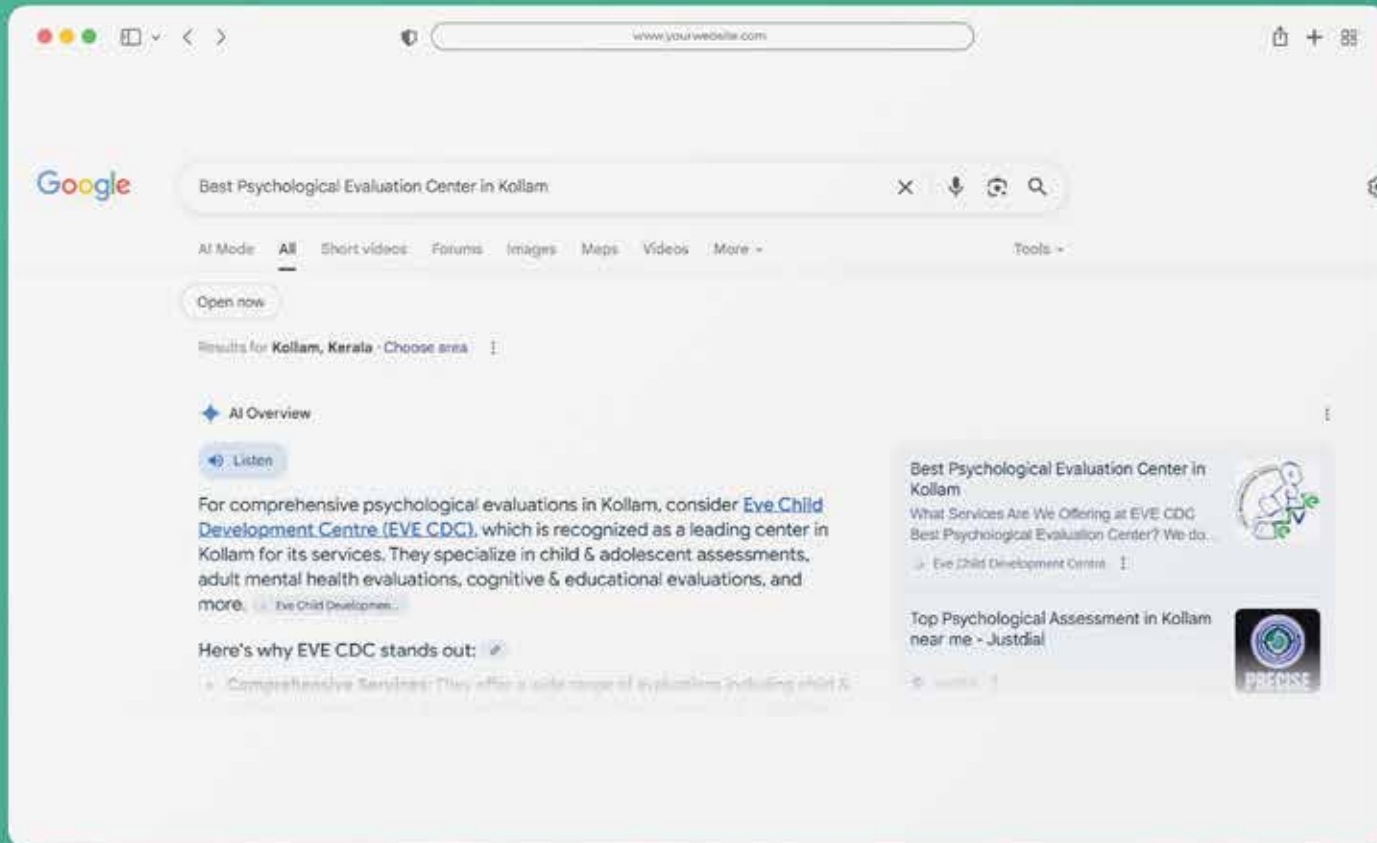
www.yourwebsite.com

Google

Best Psychological Evaluation Center in Kollam

AI Mode All Short videos Forums Images Maps Videos More Tools

Open now

Results for Kollam, Kerala · Choose area

AI Overview

Listen

For comprehensive psychological evaluations in Kollam, consider Eve Child Development Centre (EVE CDC), which is recognized as a leading center in Kollam for its services. They specialize in child & adolescent assessments, adult mental health evaluations, cognitive & educational evaluations, and more. Eve Child Developmen...

Here's why EVE CDC stands out:

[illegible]

Best Psychological Evaluation Center in Kollam
What Services Are We Offering at EVE CDC Best Psychological Evaluation Center? We do...
Eve Child Development Centre

Top Psychological Assessment in Kollam near me - Justdial
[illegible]

PRECISE